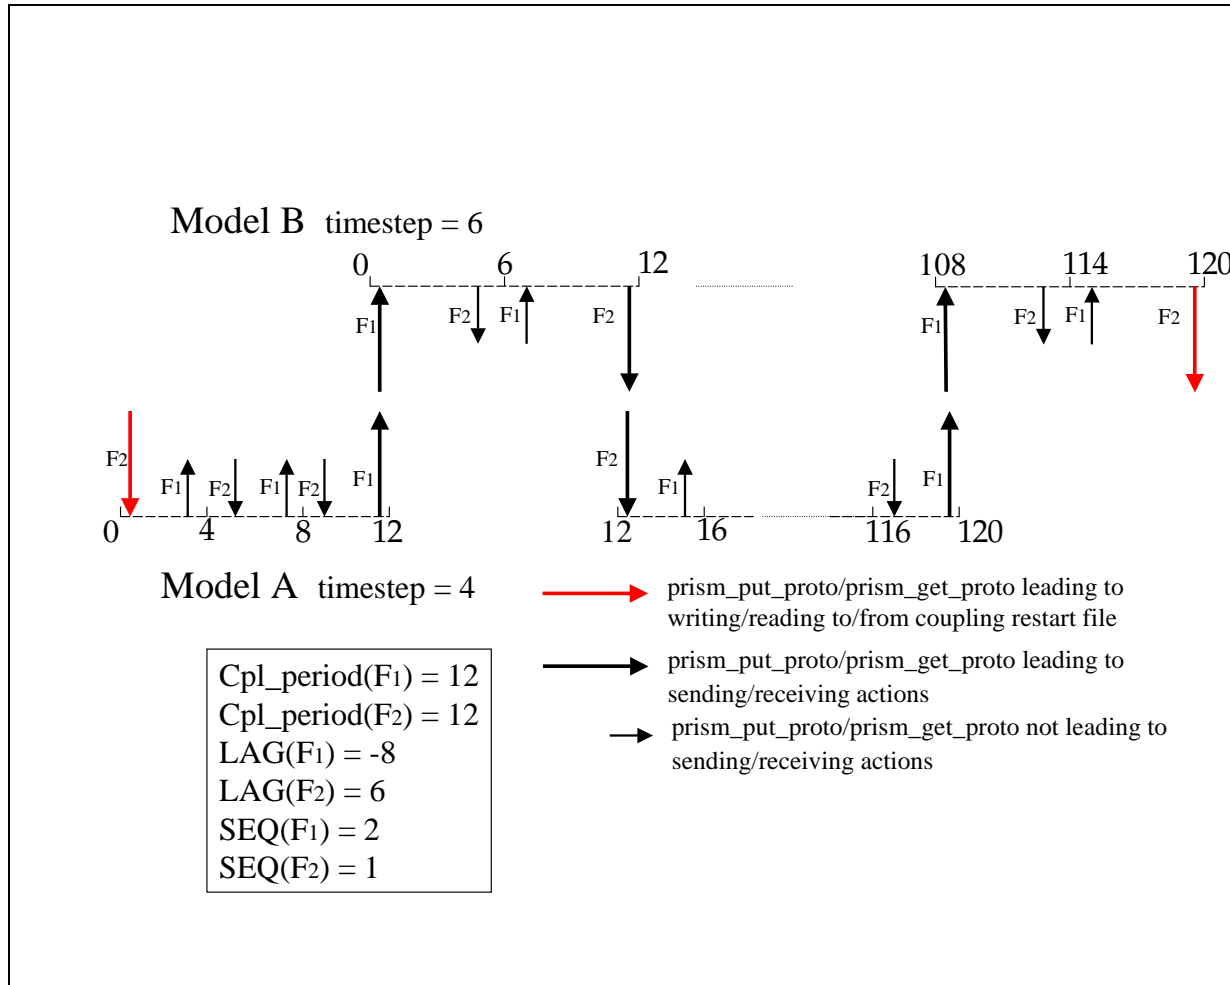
Model B timestep = 6

0 6 12 108 114 120

F1 F2 F1 F2 F1 F2 F1 F2

F2 F1 F2 F1 F2 F1 F2 F1 F2 F1

0 4 8 12 12 16 116 120

Model A timestep = 4

prism_put_proto/prism_get_proto leading to writing/reading to/from coupling restart file

prism_put_proto/prism_get_proto leading to sending/receiving actions

prism_put_proto/prism_get_proto not leading to sending/receiving actions

Cpl_period(F1) = 12
Cpl_period(F2) = 12
LAG(F1) = -8
LAG(F2) = 6
SEQ(F1) = 2
SEQ(F2) = 1